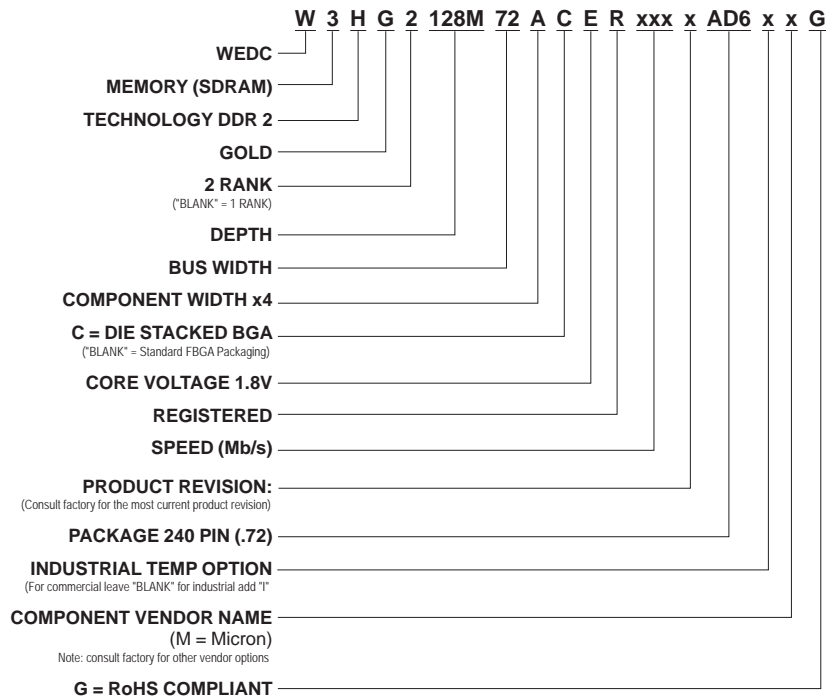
W 3 H G 2 128M 72 A C E R xxx x AD6 x x G

WEDC

MEMORY (SDRAM)

TECHNOLOGY DDR 2

GOLD

2 RANK
("BLANK" = 1 RANK)

DEPTH

BUS WIDTH

COMPONENT WIDTH x4

C = DIE STACKED BGA
("BLANK" = Standard FBGA Packaging)

CORE VOLTAGE 1.8V

REGISTERED

SPEED (Mb/s)

PRODUCT REVISION:
(Consult factory for the most current product revision)

PACKAGE 240 PIN (.72)

INDUSTRIAL TEMP OPTION
(For commercial leave "BLANK" for industrial add "I"

COMPONENT VENDOR NAME
(M = Micron)
Note: consult factory for other vendor options

G = RoHS COMPLIANT